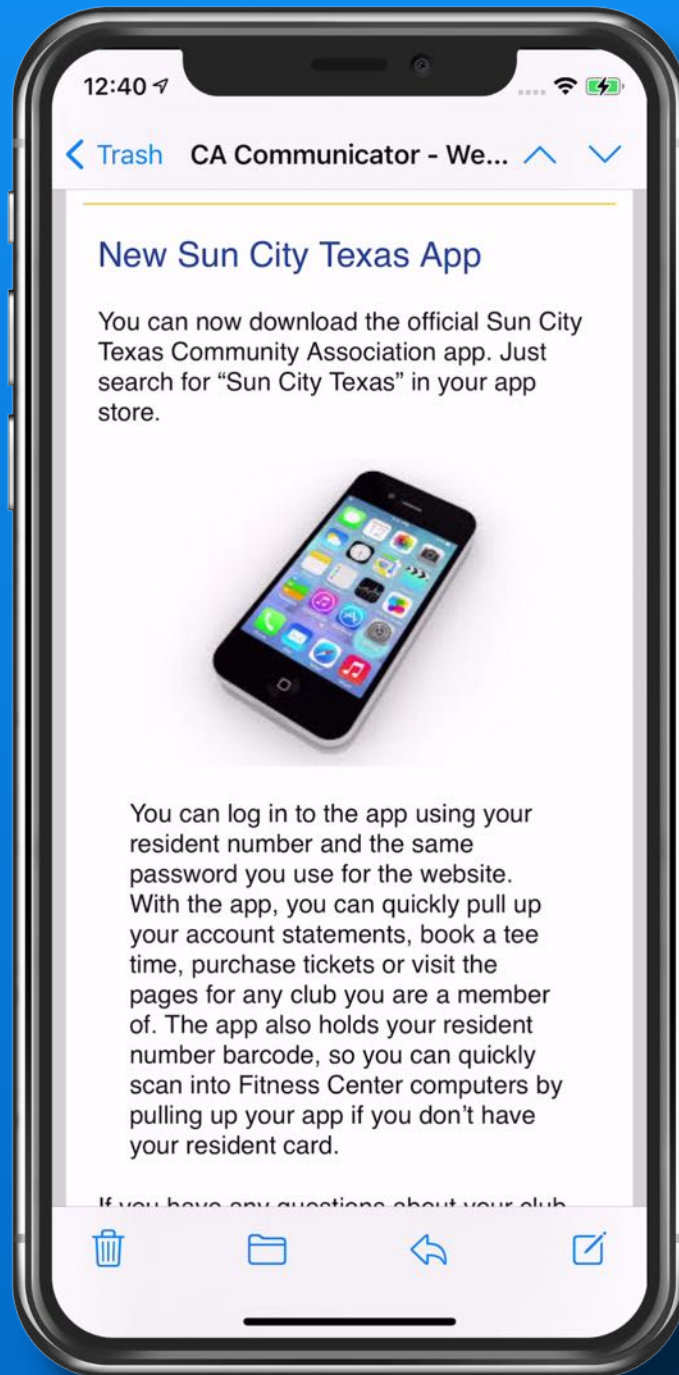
12:40

Trash CA Communicator - We...

New Sun City Texas App

You can now download the official Sun City Texas Community Association app. Just search for “Sun City Texas” in your app store.

You can log in to the app using your resident number and the same password you use for the website. With the app, you can quickly pull up your account statements, book a tee time, purchase tickets or visit the pages for any club you are a member of. The app also holds your resident number barcode, so you can quickly scan into Fitness Center computers by pulling up your app if you don’t have your resident card.

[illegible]